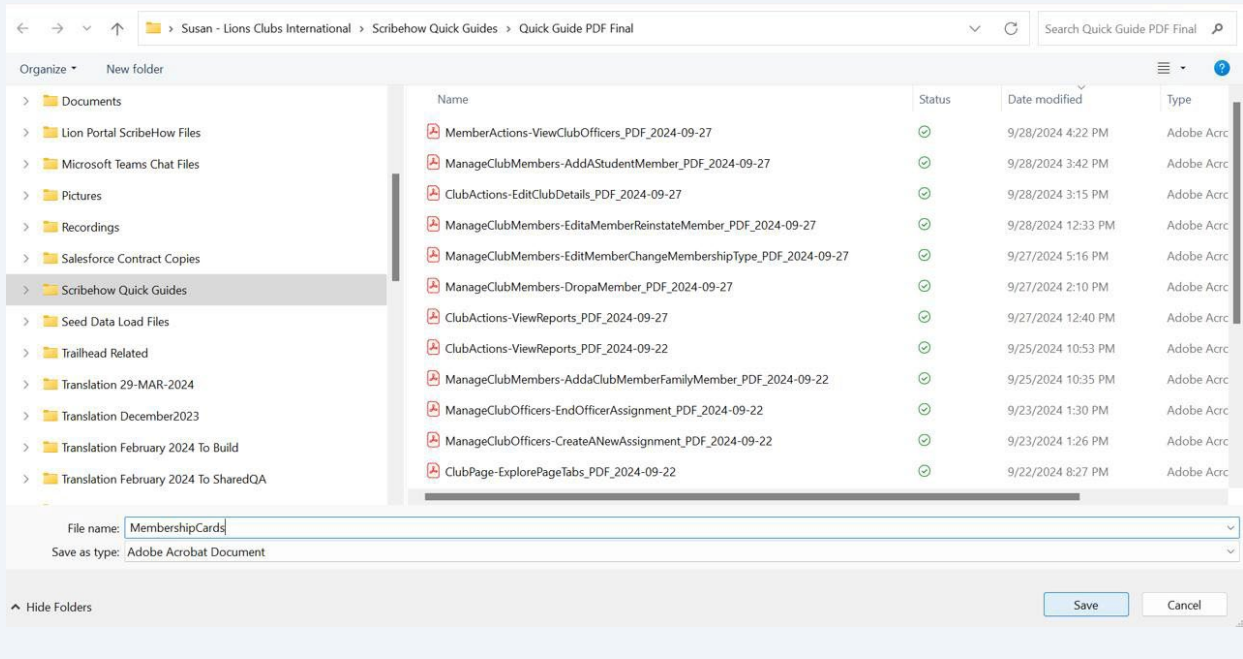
> Susan - Lions Clubs International > Scribehow Quick Guides > Quick Guide PDF Final

Search Quick Guide PDF Final

Organize ▾ New folder

Documents
Lion Portal ScribeHow Files
Microsoft Teams Chat Files
Pictures
Recordings
Salesforce Contract Copies
Scribehow Quick Guides
Seed Data Load Files
Trailhead Related
Translation 29-MAR-2024
Translation December2023
Translation February 2024 To Build
Translation February 2024 To SharedQA

| Name | Status | Date modified | Type |
|---|---|---|---|
| MemberActions-ViewClubOfficers_PDF_2024-09-27 | | 9/28/2024 4:22 PM | Adobe Acrc |
| ManageClubMembers-AddAStudentMember_PDF_2024-09-27 | | 9/28/2024 3:42 PM | Adobe Acrc |
| ClubActions-EditClubDetails_PDF_2024-09-27 | | 9/28/2024 3:15 PM | Adobe Acrc |
| ManageClubMembers-EditaMemberReinstateMember_PDF_2024-09-27 | | 9/28/2024 12:33 PM | Adobe Acrc |
| ManageClubMembers-EditMemberChangeMembershipType_PDF_2024-09-27 | | 9/27/2024 5:16 PM | Adobe Acrc |
| ManageClubMembers-DropaMember_PDF_2024-09-27 | | 9/27/2024 2:10 PM | Adobe Acrc |
| ClubActions-ViewReports_PDF_2024-09-27 | | 9/27/2024 12:40 PM | Adobe Acrc |
| ClubActions-ViewReports_PDF_2024-09-22 | | 9/25/2024 10:53 PM | Adobe Acrc |
| ManageClubMembers-AddaClubMemberFamilyMember_PDF_2024-09-22 | | 9/25/2024 10:35 PM | Adobe Acrc |
| ManageClubOfficers-EndOfficerAssignment_PDF_2024-09-22 | | 9/23/2024 1:30 PM | Adobe Acrc |
| ManageClubOfficers-CreateANewAssignment_PDF_2024-09-22 | | 9/23/2024 1:26 PM | Adobe Acrc |
| ClubPage-ExplorePageTabs_PDF_2024-09-22 | | 9/22/2024 8:27 PM | Adobe Acrc |

File name: MembershipCards
Save as type: Adobe Acrobat Document

Hide Folders

Save
Cancel